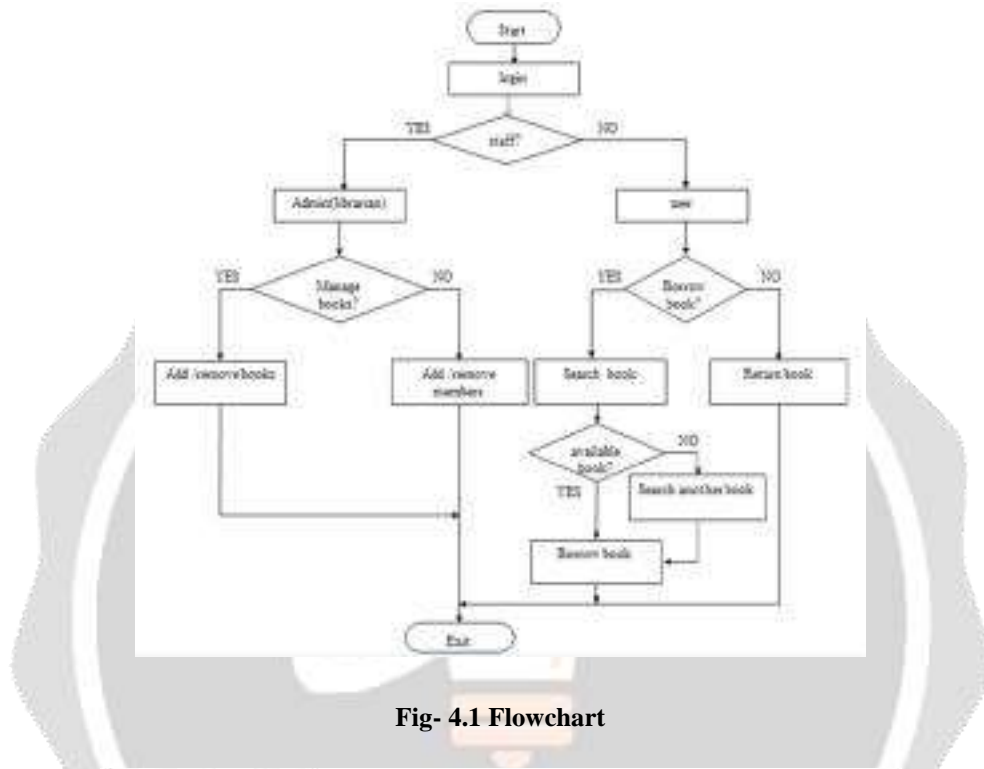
Start

login

YES

staff?

NO

Admin(librarian)

user

YES

Manage books?

NO

YES

Borrow book?

NO

Add /remove books

Add /remove members

Search book

Return book

available book?

NO

YES

Search another book

Borrow book

Exit

Fig- 4.1 Flowchart